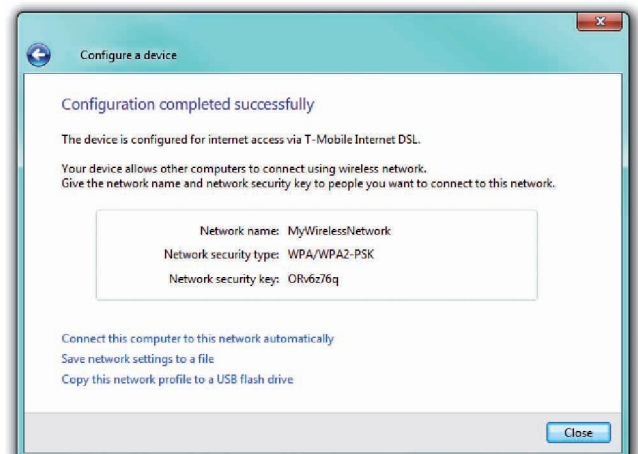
Configure a device

Configuration completed successfully

The device is configured for internet access via T-Mobile Internet DSL.

Your device allows other computers to connect using wireless network.
Give the network name and network security key to people you want to connect to this network.

Network name: MyWirelessNetwork
Network security type: WPA/WPA2-PSK
Network security key: ORv6z76q

Connect this computer to this network automatically
Save network settings to a file
Copy this network profile to a USB flash drive

Close